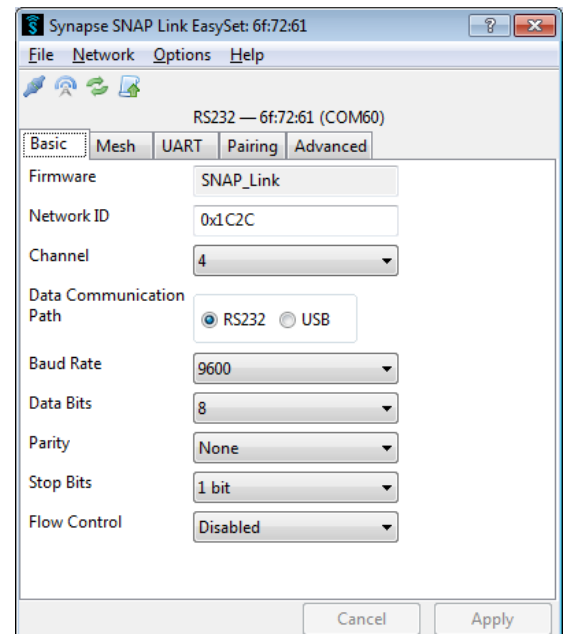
Synapse SNAP Link EasySet: 6f:72:61

? X

File Network Options Help

RS232 — 6f:72:61 (COM60)

Basic Mesh UART Pairing Advanced

Firmware SNAP_Link

Network ID 0x1C2C

Channel 4

Data Communication Path RS232 USB

Baud Rate 9600

Data Bits 8

Parity None

Stop Bits 1 bit

Flow Control Disabled

Cancel Apply